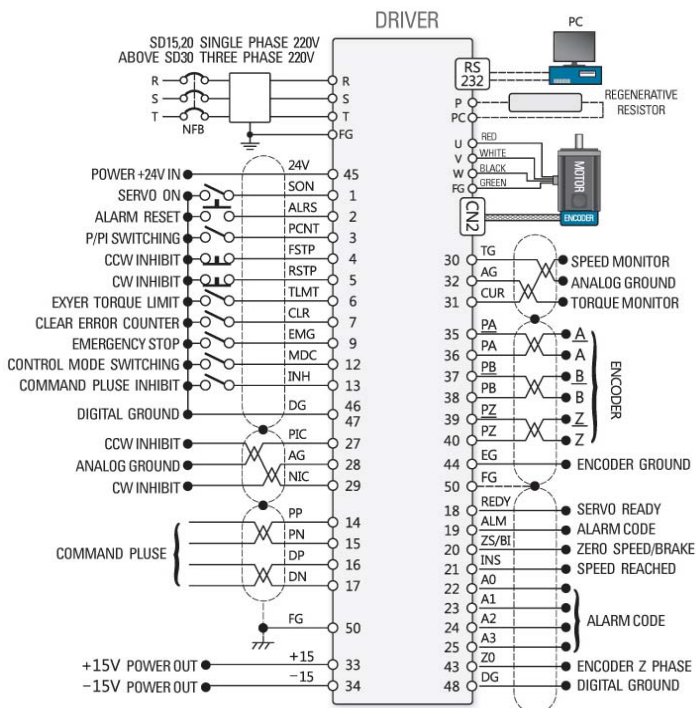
DRIVER

PC

SD15,20 SINGLE PHASE 220V
ABOVE SD30 THREE PHASE 220V

R
S
T
NFB

R
S
T
FG

RS
232

P
PC

REGENERATIVE
RESISTOR

U
V
W
FG

RED
WHITE
BLACK
GREEN

MOTOR
ENCODER

CN2

POWER +24V IN
SERVO ON
ALARM RESET
P/PI SWITCHING
CCW INHIBIT
CW INHIBIT
EXYER TORQUE LIMIT
CLEAR ERROR COUNTER
EMERGENCY STOP
CONTROL MODE SWITCHING
COMMAND PLUSE INHIBIT
DIGITAL GROUND

| 24V | 45 |
|---|---|
| SON | 1 |
| ALRS | 2 |
| PCNT | 3 |
| FSTP | 4 |
| RSTP | 5 |
| TLMT | 6 |
| CLR | 7 |
| EMG | 9 |
| MDC | 12 |
| INH | 13 |
| DG | 46 47 |

CCW INHIBIT
ANALOG GROUND
CW INHIBIT

| PIC | 27 |
|---|---|
| AG | 28 |
| NIC | 29 |

COMMAND PLUSE

| PP | 14 |
|---|---|
| PN | 15 |
| DP | 16 |
| DN | 17 |
| FG | 50 |

+15V POWER OUT +15 33
−15V POWER OUT −15 34

| 30 | TG | SPEED MONITOR |
|---|---|---|
| 32 | AG | ANALOG GROUND |
| 31 | CUR | TORQUE MONITOR |
| 35 | $\overline{PA}$ | $\overline{A}$ |
| 36 | PA | A |
| 37 | $\overline{PB}$ | $\overline{B}$ |
| 38 | PB | B |
| 39 | $\overline{PZ}$ | $\overline{Z}$ |
| 40 | PZ | Z |
| 44 | EG | ENCODER GROUND |
| 50 | FG | |
| 18 | REDY | SERVO READY |
| 19 | ALM | ALARM CODE |
| 20 | ZS/BI | ZERO SPEED/BRAKE |
| 21 | INS | SPEED REACHED |
| 22 | A0 | |
| 23 | A1 | |
| 24 | A2 | ALARM CODE |
| 25 | A3 | |
| 43 | Z0 | ENCODER Z PHASE |
| 48 | DG | DIGITAL GROUND |

ENCODER